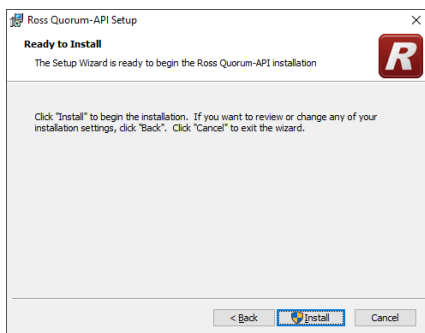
Ross Quorum-API Setup

Ready to Install

The Setup Wizard is ready to begin the Ross Quorum-API installation

R

Click "Install" to begin the installation. If you want to review or change any of your installation settings, click "Back". Click "Cancel" to exit the wizard.

< Back

Install

Cancel